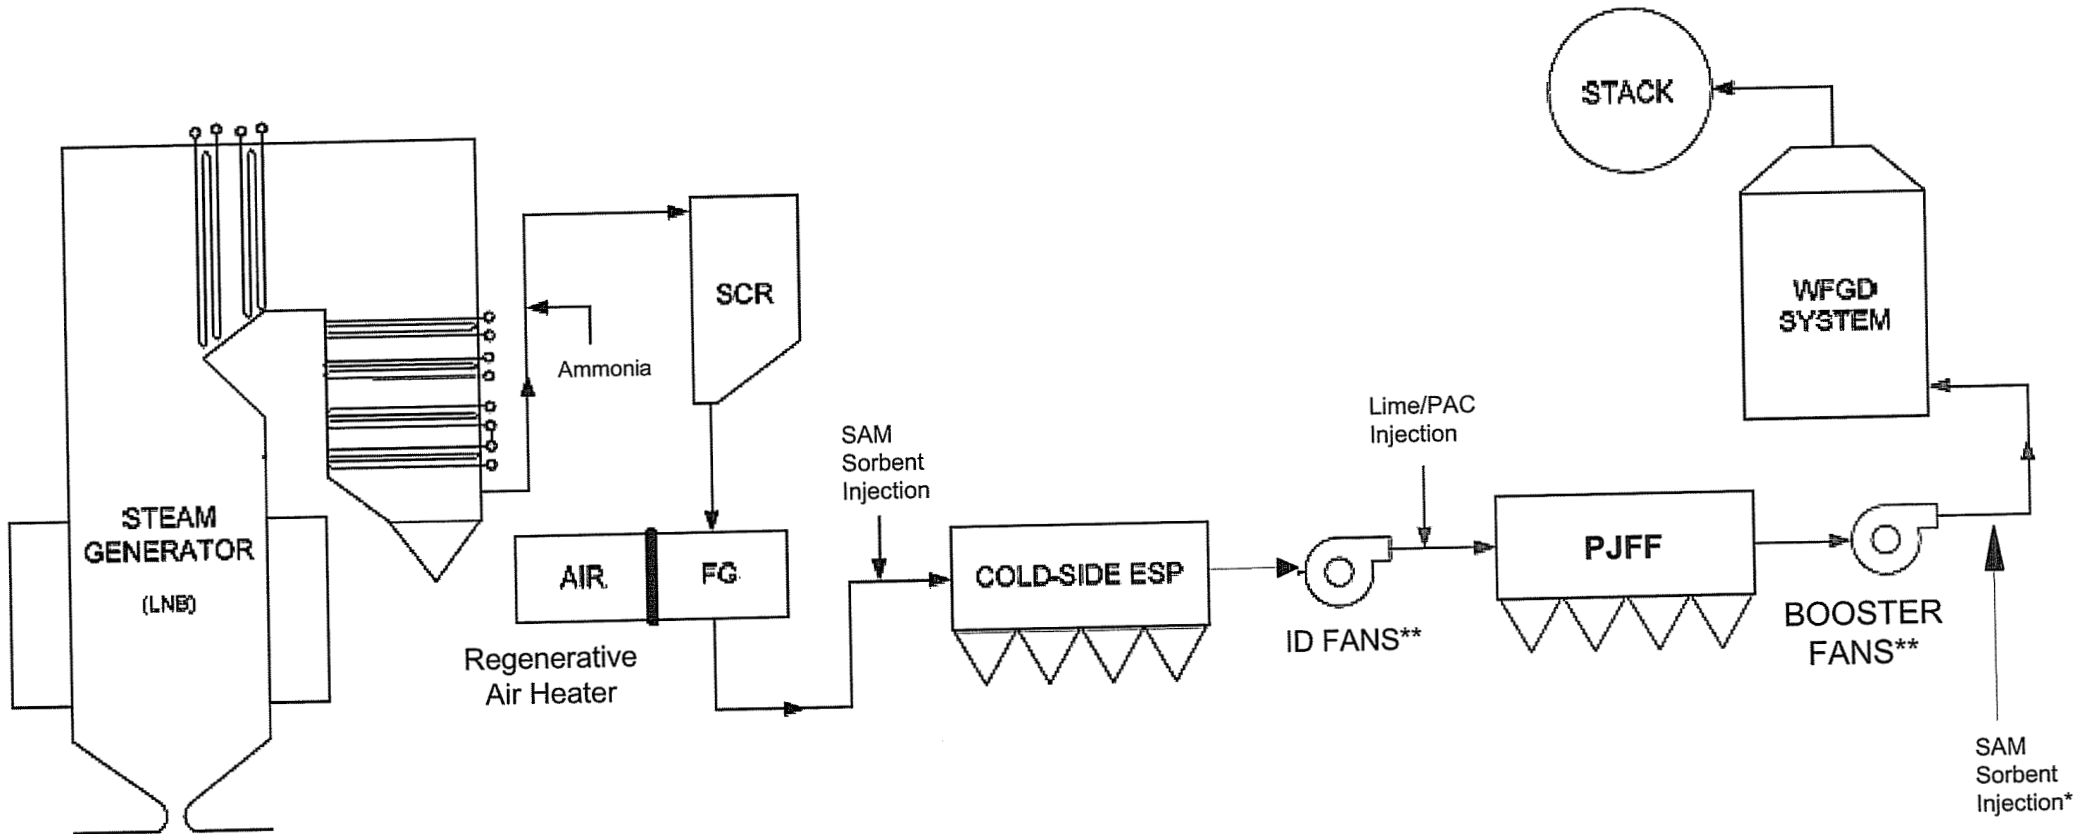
STACK

WFGD SYSTEM

SCR

Ammonia

STEAM GENERATOR

(LNB)

AIR

FG

Regenerative Air Heater

SAM Sorbent Injection

COLD-SIDE ESP

ID FANS**

Lime/PAC Injection

PJFF

BOOSTER FANS**

SAM Sorbent Injection*